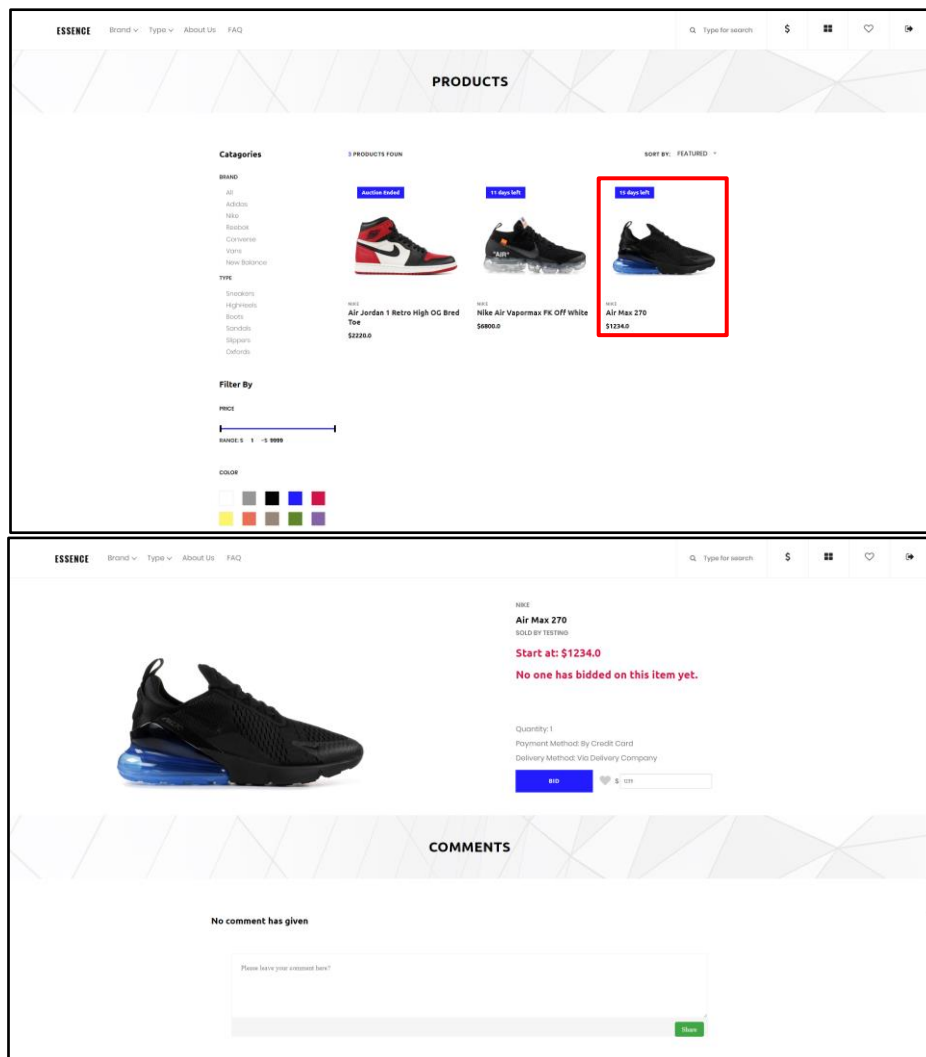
ESSENCE Brand ∨ Type ∨ About Us FAQ

Type for search $

PRODUCTS

Catagories

BRAND

All
Adidas
Nike
Reebok
Converse
Vans
New Balance

TYPE

Sneakers
Highheels
Boots
Sandals
Slippers
Oxfords

Filter By

PRICE

RANGE: $ 1 - $ 9999

COLOR

3 PRODUCTS FOUN

SORT BY: FEATURED

Auction Ended

NIKE
Air Jordan 1 Retro High OG Bred Toe
$2220.0

11 days left

"AIR"

NIKE
Nike Air Vapormax FK Off White
$6800.0

15 days left

NIKE
Air Max 270
$1234.0

ESSENCE Brand ∨ Type ∨ About Us FAQ

Type for search $

NIKE
Air Max 270
SOLD BY TESTING

Start at: $1234.0

No one has bidded on this item yet.

Quantity: 1
Payment Method: By Credit Card
Delivery Method: Via Delivery Company

BID $ 0.01

COMMENTS

No comment has given

Please leave your comment here!

Share